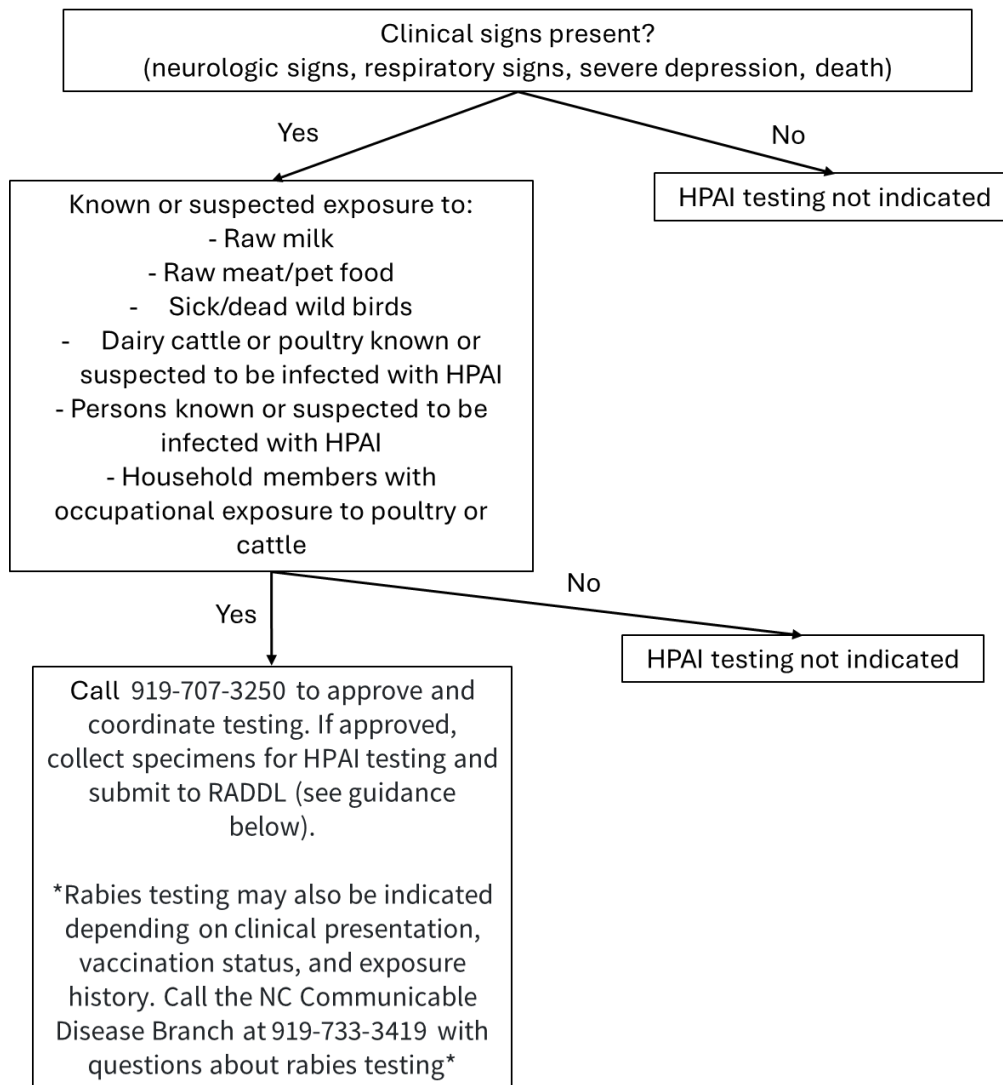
Clinical signs present?
(neurologic signs, respiratory signs, severe depression, death)

Yes

No

HPAI testing not indicated

Known or suspected exposure to:
- Raw milk
- Raw meat/pet food
- Sick/dead wild birds
- Dairy cattle or poultry known or suspected to be infected with HPAI
- Persons known or suspected to be infected with HPAI
- Household members with occupational exposure to poultry or cattle

Yes

No

HPAI testing not indicated

Call 919-707-3250 to approve and coordinate testing. If approved, collect specimens for HPAI testing and submit to RADDL (see guidance below).

*Rabies testing may also be indicated depending on clinical presentation, vaccination status, and exposure history. Call the NC Communicable Disease Branch at 919-733-3419 with questions about rabies testing*